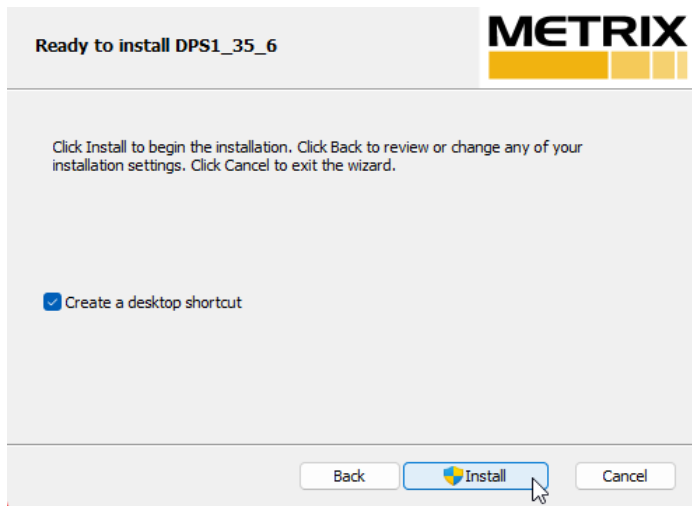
Ready to install DPS1_35_6

METRIX

Click Install to begin the installation. Click Back to review or change any of your installation settings. Click Cancel to exit the wizard.

Create a desktop shortcut

Back
Install
Cancel